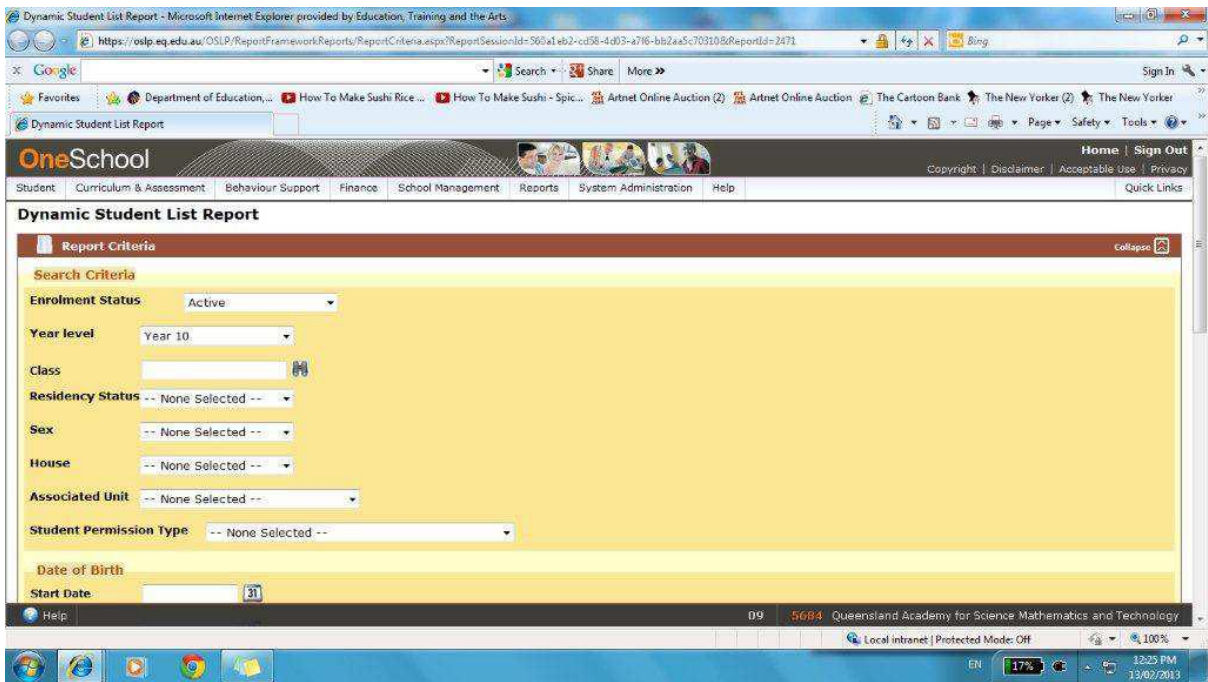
Dynamic Student List Report - Microsoft Internet Explorer provided by Education, Training and the Arts

https://oslp.eq.edu.au/OSLP/ReportFrameworkReports/ReportCriteria.aspx?ReportSessionId=560a1eb2-cd58-4d03-a7f6-bb2aa5c70310&ReportId=2471

Bing

Google Search Share More »

Sign In

Favorites Department of Education,... How To Make Sushi Rice ... How To Make Sushi - Spic... Artnet Online Auction (2) Artnet Online Auction The Cartoon Bank The New Yorker (2) The New Yorker

Dynamic Student List Report

Page Safety Tools

OneSchool

Home | Sign Out

Copyright | Disclaimer | Acceptable Use | Privacy

Student Curriculum & Assessment Behaviour Support Finance School Management Reports System Administration Help Quick Links

Dynamic Student List Report

Report Criteria Collapse

Search Criteria

Enrolment Status Active

Year level Year 10

Class

Residency Status -- None Selected --

Sex -- None Selected --

House -- None Selected --

Associated Unit -- None Selected --

Student Permission Type -- None Selected --

Date of Birth

Start Date 31

Help 09 5684 Queensland Academy for Science Mathematics and Technology

Local intranet | Protected Mode: Off 100%

EN 17% 12:25 PM 13/02/2013